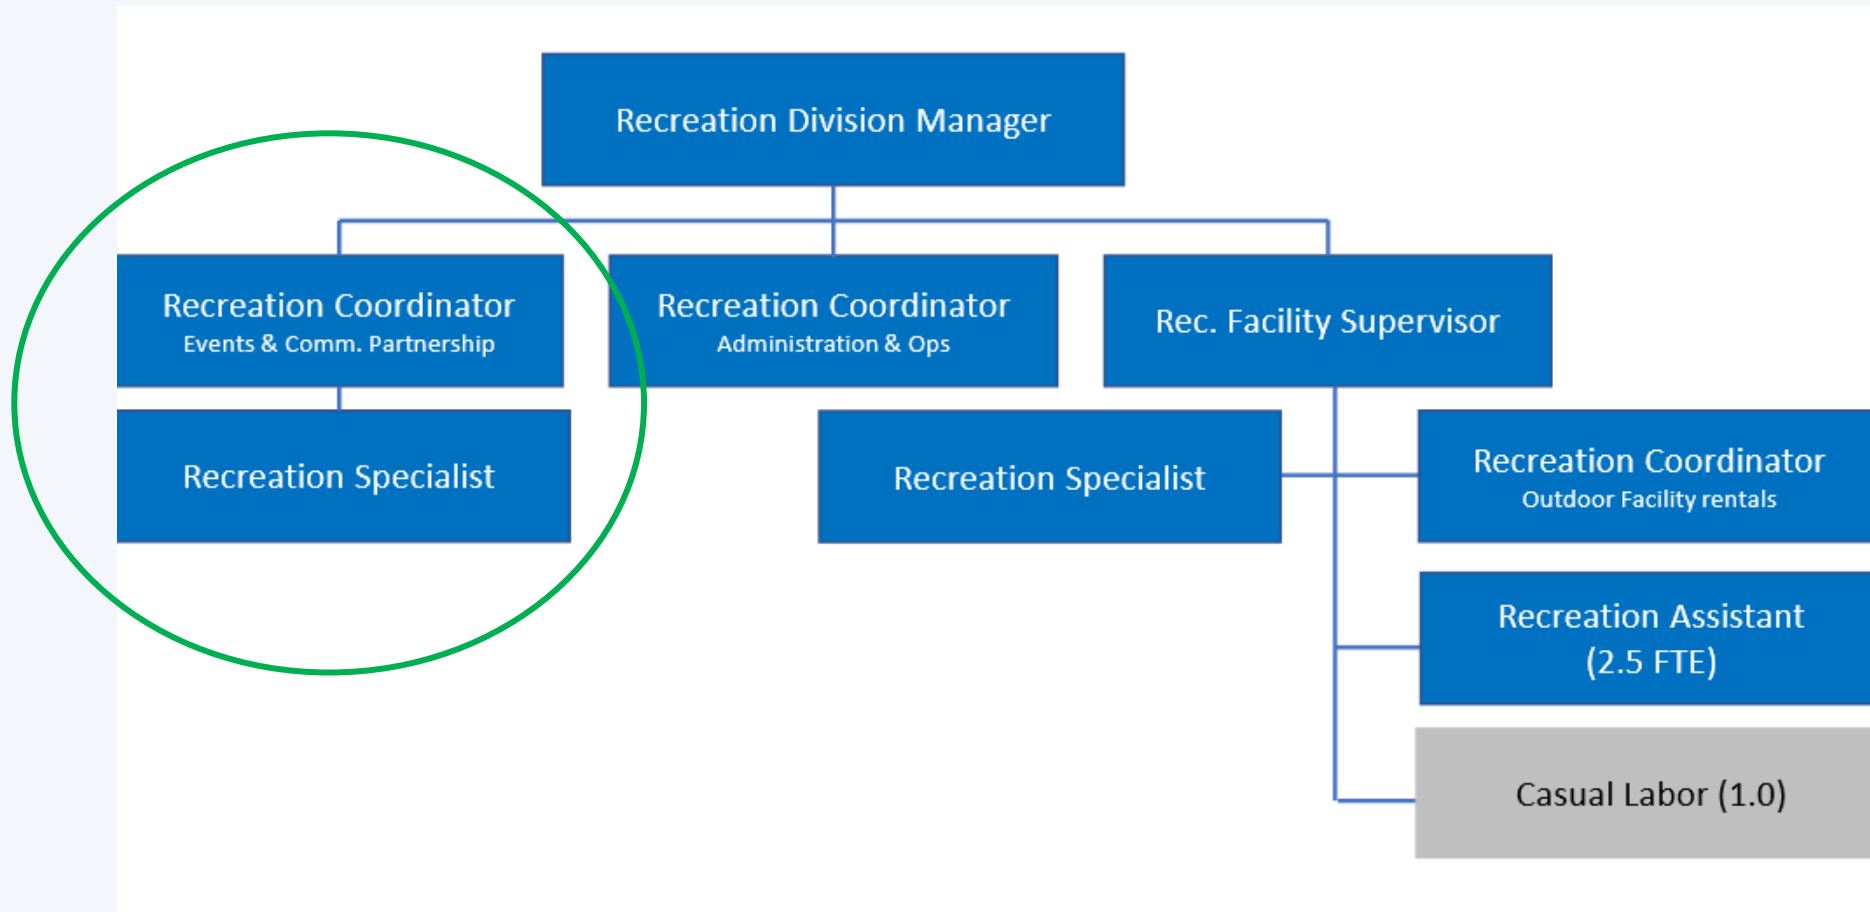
Recreation Division Manager

Recreation Coordinator
Events & Comm. Partnership

Recreation Coordinator
Administration & Ops

Rec. Facility Supervisor

Recreation Specialist

Recreation Specialist

Recreation Coordinator
Outdoor Facility rentals

Recreation Assistant
(2.5 FTE)

Casual Labor (1.0)